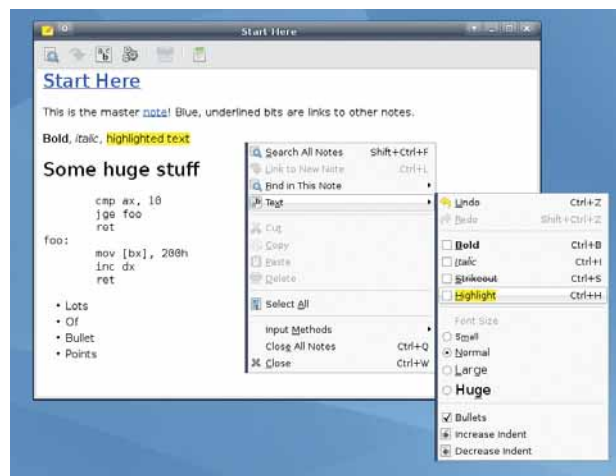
Start Here

Start Here

This is the master note! Blue, underlined bits are links to other notes.

Bold, italic, highlighted text

Some huge stuff

cmp ax, 10
jge foo
ret
foo:
mov [bx], 200h
inc dx
ret

• Lots
• Of
• Bullet
• Points

Search All Notes Shift+Ctrl+F
Link to New Note Ctrl+L
Find in This Note
Text
Cut
Copy
Paste
Delete
Select All
Input Methods
Close All Notes Ctrl+Q
Close Ctrl+W

Undo Ctrl+Z
Redo Shift+Ctrl+Z
Bold Ctrl+B
Italic Ctrl+I
Strikeout Ctrl+S
Highlight Ctrl+H
Font Size
Small
Normal
Large
Huge
Bullets
Increase Indent
Decrease Indent